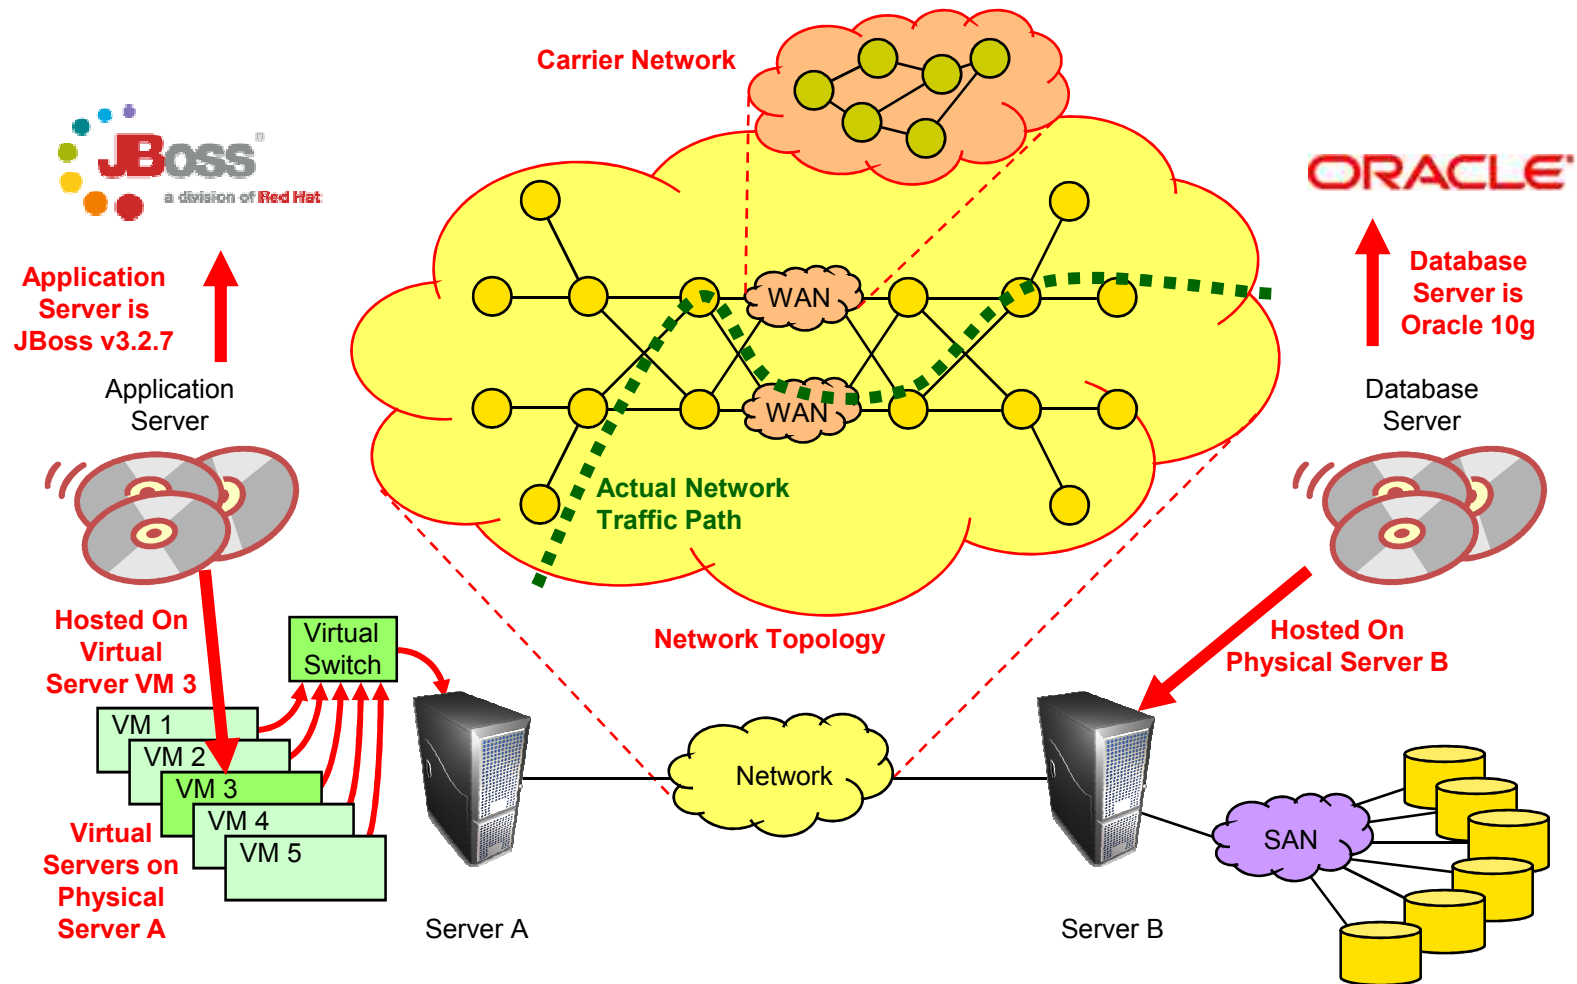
Carrier Network

JBoss
a division of Red Hat

ORACLE

Application Server is JBoss v3.2.7

Application Server

WAN

WAN

Database Server is Oracle 10g

Database Server

Actual Network Traffic Path

Hosted On Virtual Server VM 3

Virtual Switch

Network Topology

Hosted On Physical Server B

VM 1
VM 2
VM 3
VM 4
VM 5

Network

SAN

Virtual Servers on Physical Server A

Server A

Server B